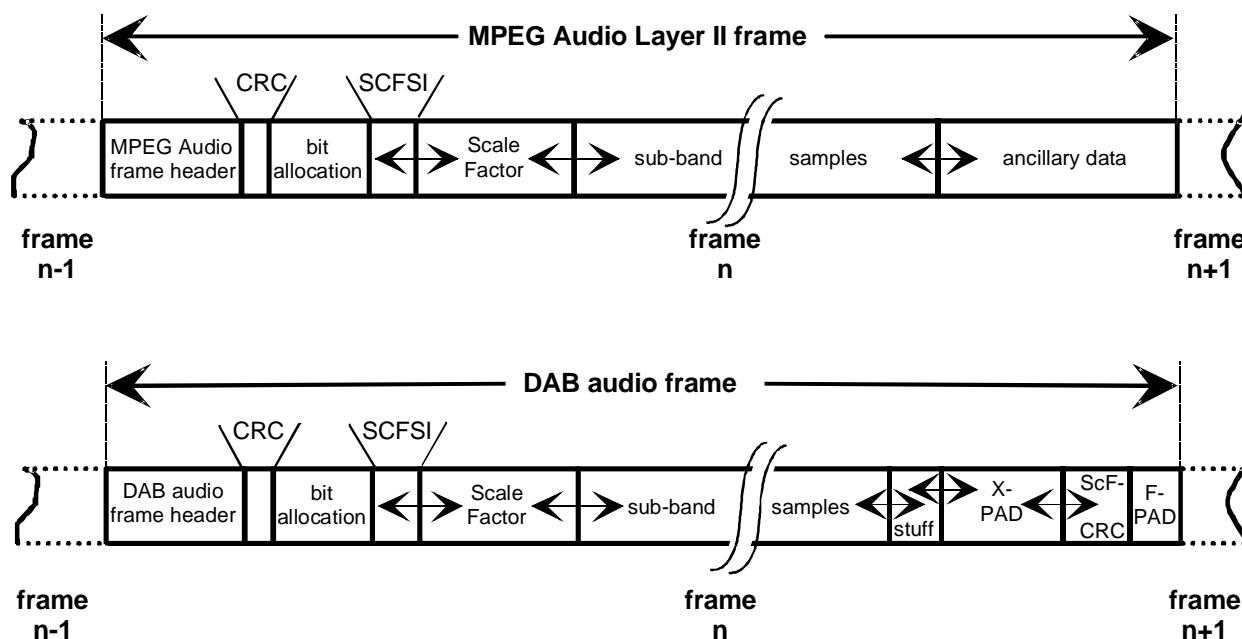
MPEG Audio Layer II frame

CRC

SCFSI

MPEG Audio frame header

bit allocation

Scale Factor

sub-band

samples

ancillary data

frame n-1

frame n

frame n+1

DAB audio frame

CRC

SCFSI

DAB audio frame header

bit allocation

Scale Factor

sub-band

samples

stuff

X-PAD

ScF-CRC

F-PAD

frame n-1

frame n

frame n+1